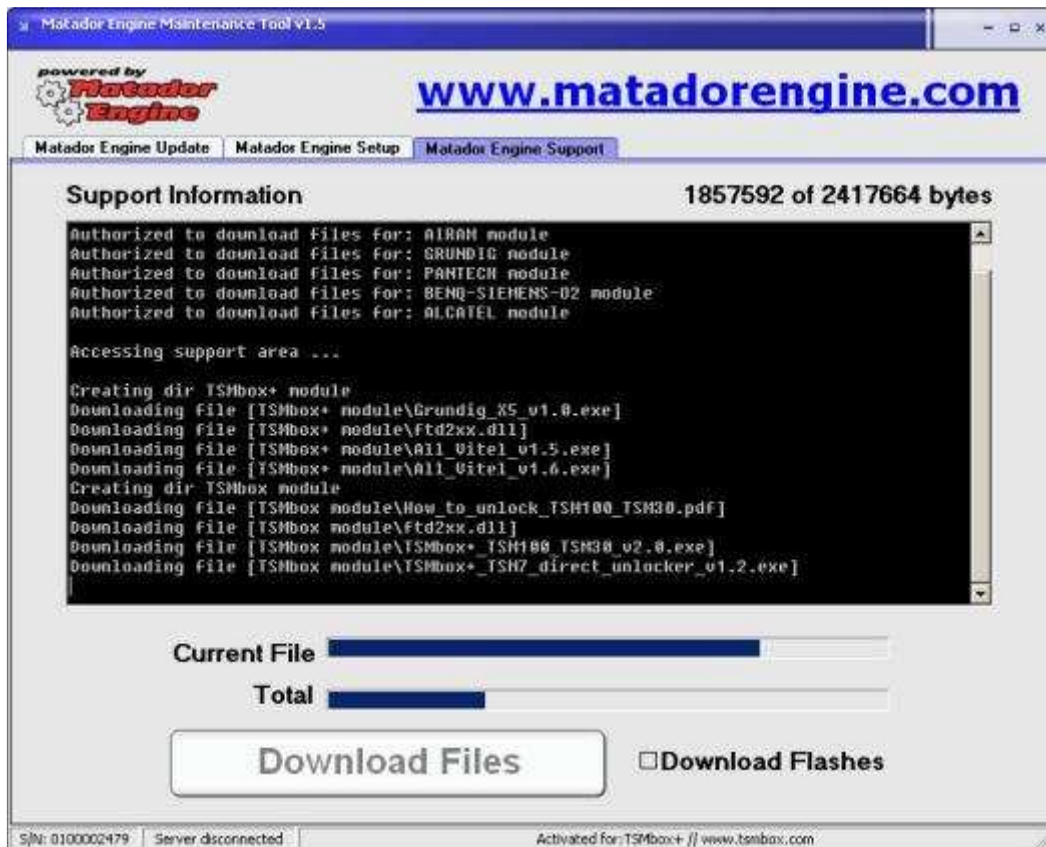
Matador Engine Maintenance Tool v1.5

powered by Matador Engine

www.matadorengine.com

Matador Engine Update | Matador Engine Setup | Matador Engine Support

Support Information

1857592 of 2417664 bytes

Authorized to download files for: AIRAM module
Authorized to download files for: GRUNDIG module
Authorized to download files for: PANTECH module
Authorized to download files for: BENQ-SIEMENS-02 module
Authorized to download files for: ALCATEL module

Accessing support area ...

Creating dir TSMbox+ module
Downloading file [TSMbox+ module\Grundig_X5_v1.0.exe]
Downloading file [TSMbox+ module\ftd2xx.dll]
Downloading file [TSMbox+ module\All_Vitel_v1.5.exe]
Downloading file [TSMbox+ module\All_Vitel_v1.6.exe]
Creating dir TSMbox module
Downloading file [TSMbox module\How_to_unlock_TSM100_TSM30.pdf]
Downloading file [TSMbox module\ftd2xx.dll]
Downloading file [TSMbox module\TSMbox+_TSM100_TSM30_v2.0.exe]
Downloading file [TSMbox module\TSMbox+_TSM7_direct_unlocker_v1.2.exe]

Current File

Total

Download Files

Download Flashes

S/N: 0100002479 | Server disconnected | Activated for: TSMbox+ // www.tsmbox.com